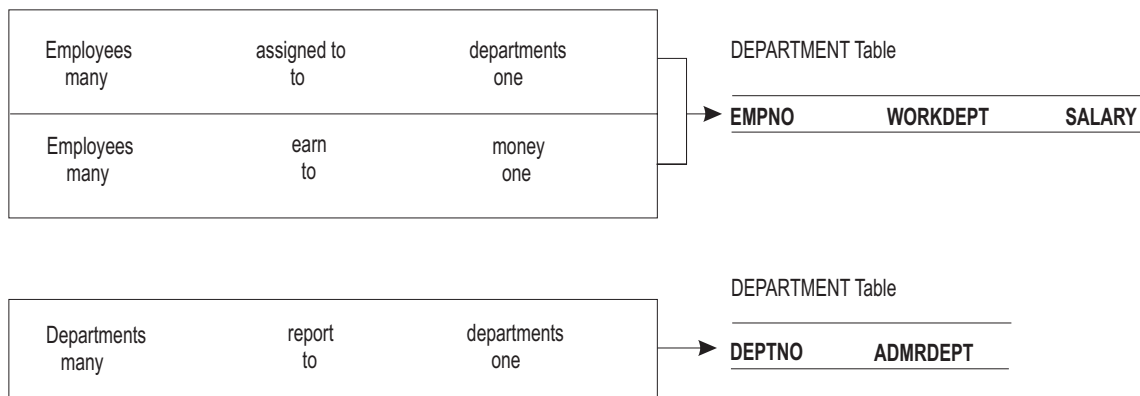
| Employees many | assigned to to | departments one |
|---|---|---|
| Employees many | earn to | money one |

DEPARTMENT Table

| EMPNO | WORKDEPT | SALARY |
|---|---|---|

| Departments many | report to | departments one |
|---|---|---|

DEPARTMENT Table

| DEPTNO | ADMRDEPT |
|---|---|